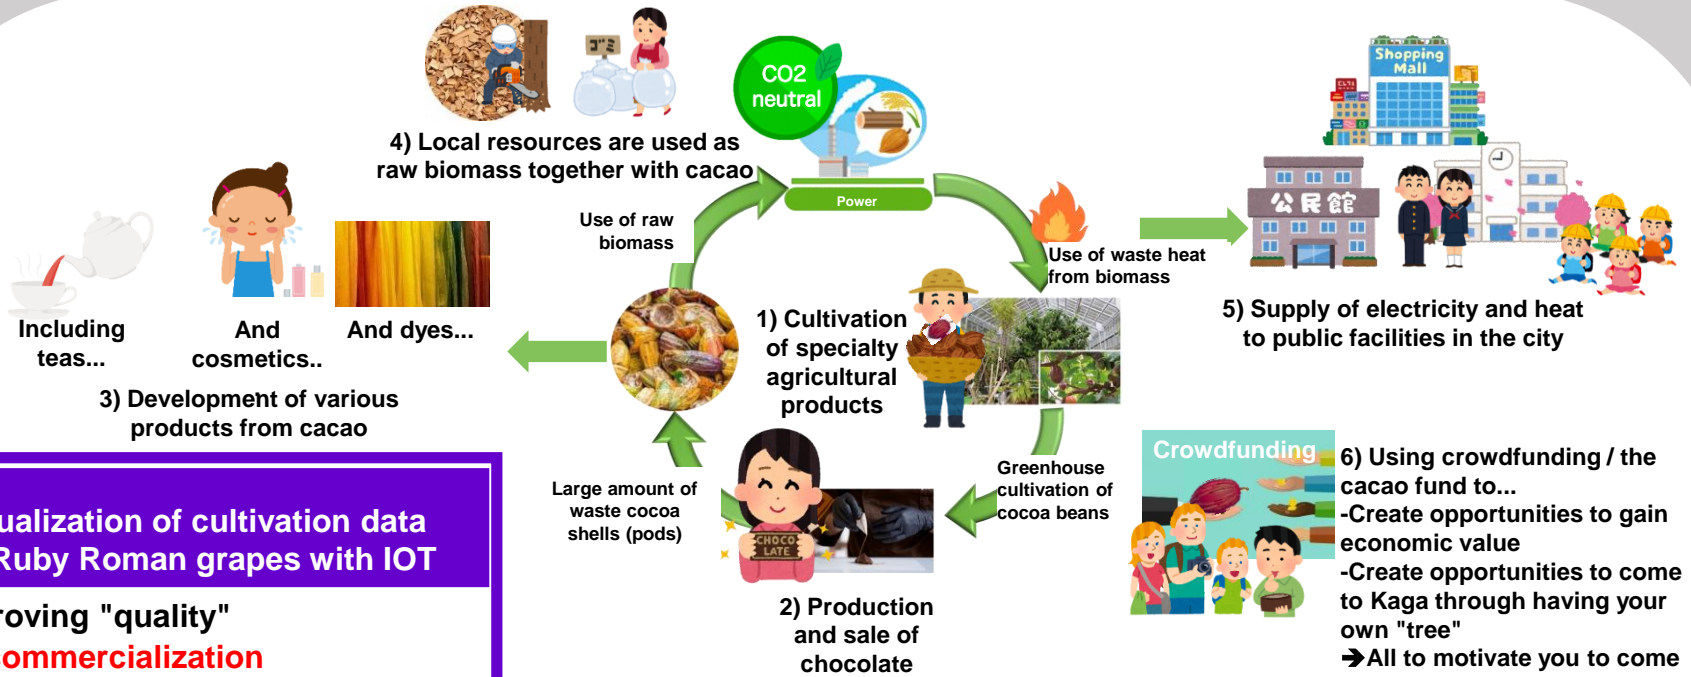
4) Local resources are used as raw biomass together with cacao

ゴミ

CO2 neutral

Power

Use of raw biomass

Use of waste heat from biomass

Shopping Mall

公民館

5) Supply of electricity and heat to public facilities in the city

Including teas...

And cosmetics..

And dyes...

3) Development of various products from cacao

1) Cultivation of specialty agricultural products

Greenhouse cultivation of cocoa beans

Large amount of waste cocoa shells (pods)

CHOCOLATE

2) Production and sale of chocolate

Crowdfunding

6) Using crowdfunding / the cacao fund to...
-Create opportunities to gain economic value
-Create opportunities to come to Kaga through having your own "tree"
➔All to motivate you to come

ualization of cultivation data Ruby Roman grapes with IOT

roving "quality"

ommercialization